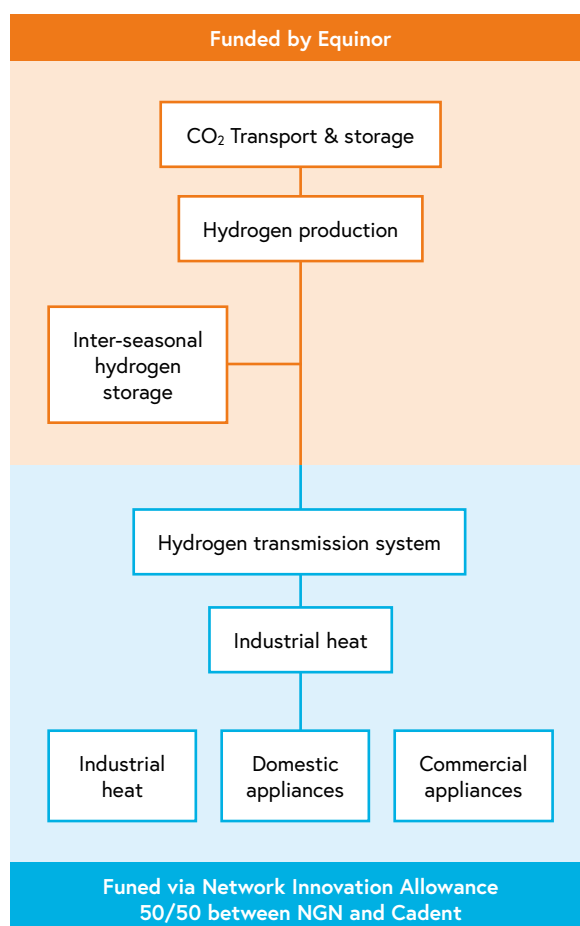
Funded by Equinor

$CO_2$ Transport & storage

Hydrogen production

Inter-seasonal hydrogen storage

Hydrogen transmission system

Industrial heat

Industrial heat

Domestic appliances

Commercial appliances

Funed via Network Innovation Allowance 50/50 between NGN and Cadent